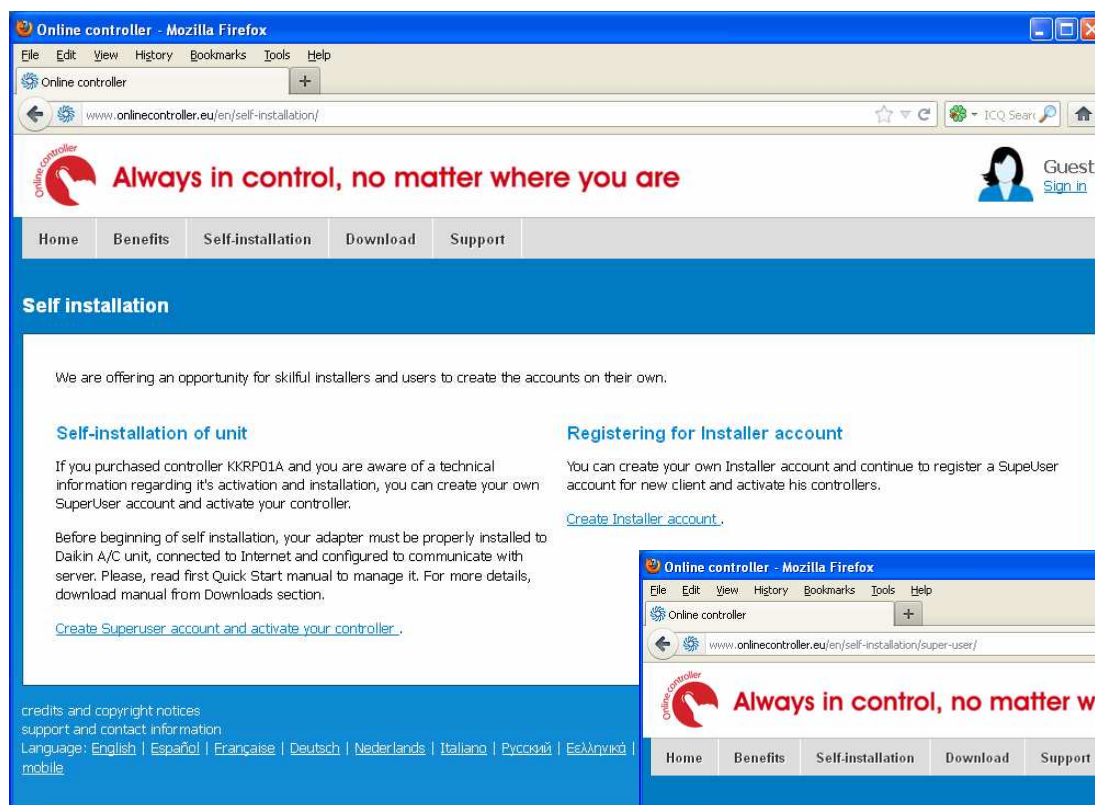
Online controller - Mozilla Firefox
File Edit View History Bookmarks Tools Help
Online controller
+
www.onlinecontroller.eu/en/self-installation/
ICQ Searc

Online controller
Always in control, no matter where you are
Guest
Sign in

Home | Benefits | Self-installation | Download | Support

Self installation

We are offering an opportunity for skilful installers and users to create the accounts on their own.

Self-installation of unit

If you purchased controller KKRP01A and you are aware of a technical information regarding it's activation and installation, you can create your own SuperUser account and activate your controller.

Before beginning of self installation, your adapter must be properly installed to Daikin A/C unit, connected to Internet and configured to communicate with server. Please, read first Quick Start manual to manage it. For more details, download manual from Downloads section.

Create Superuser account and activate your controller .

Registering for Installer account

You can create your own Installer account and continue to register a SupeUser account for new client and activate his controllers.

Create Installer account .

credits and copyright notices
support and contact information
Language: English | Español | Française | Deutsch | Nederlands | Italiano | Русский | Ελληνικά |
mobile

Online controller - Mozilla Firefox
File Edit View History Bookmarks Tools Help
Online controller
+
www.onlinecontroller.eu/en/self-installation/super-user/

Online controller
Always in control, no matter w

Home | Benefits | Self-installation | Download | Support